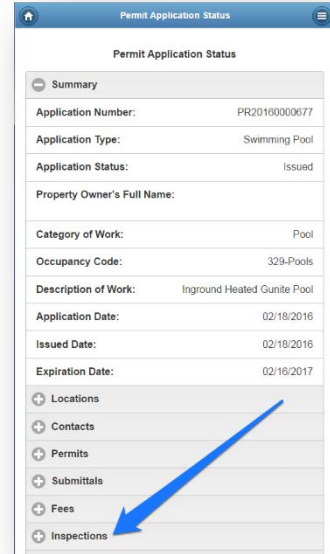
Permit Application Status

Permit Application Status

Summary

| | |
|---|---|
| Application Number: | PR20160000677 |
| Application Type: | Swimming Pool |
| Application Status: | Issued |
| Property Owner's Full Name: | |
| Category of Work: | Pool |
| Occupancy Code: | 329-Pools |
| Description of Work: | Inground Heated Gunite Pool |
| Application Date: | 02/18/2016 |
| Issued Date: | 02/18/2016 |
| Expiration Date: | 02/16/2017 |

Locations

Contacts

Permits

Submittals

Fees

Inspections